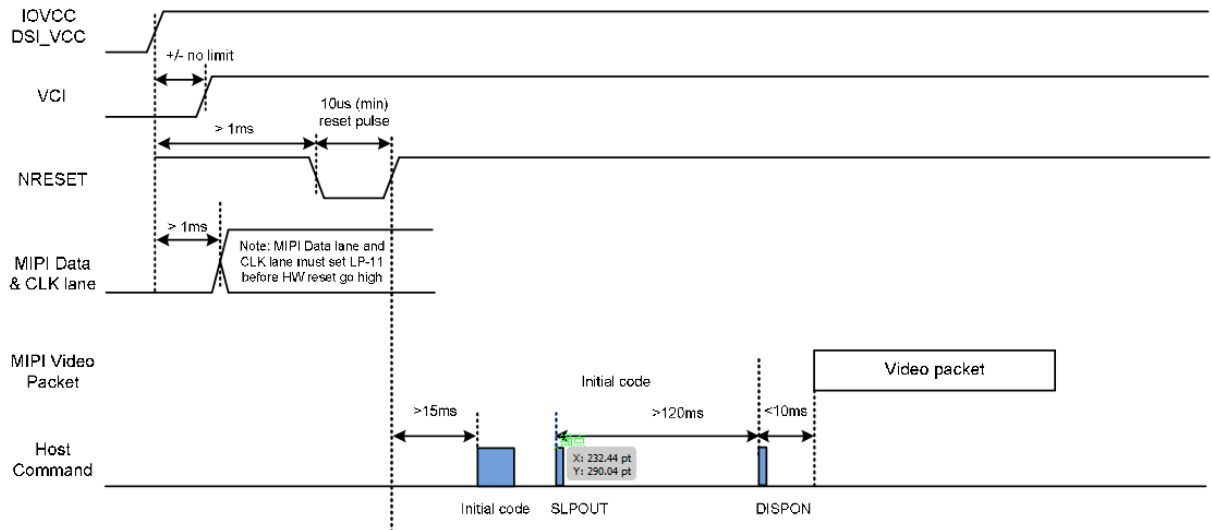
IOVCC
DSI_VCC

+/- no limit

VCI

> 1ms

10us (min)
reset pulse

NRESET

> 1ms

Note: MIPI Data lane and CLK lane must set LP-11 before HW reset go high

MIPI Data
& CLK lane

MIPI Video
Packet

Video packet

Initial code

>15ms

>120ms

<10ms

Host
Command

端点

X: 232.44 pt
Y: 290.04 pt

Initial code

SLPOUT

DISPON